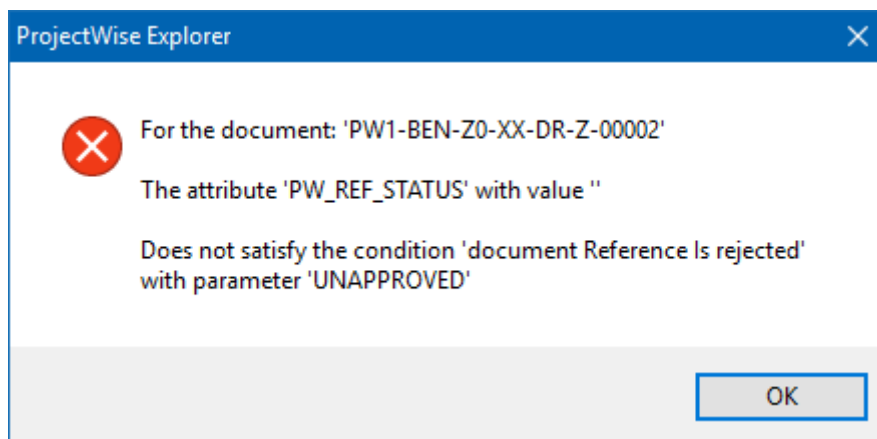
ProjectWise Explorer

For the document: 'PW1-BEN-Z0-XX-DR-Z-00002'

The attribute 'PW_REF_STATUS' with value ''

Does not satisfy the condition 'document Reference Is rejected' with parameter 'UNAPPROVED'

OK